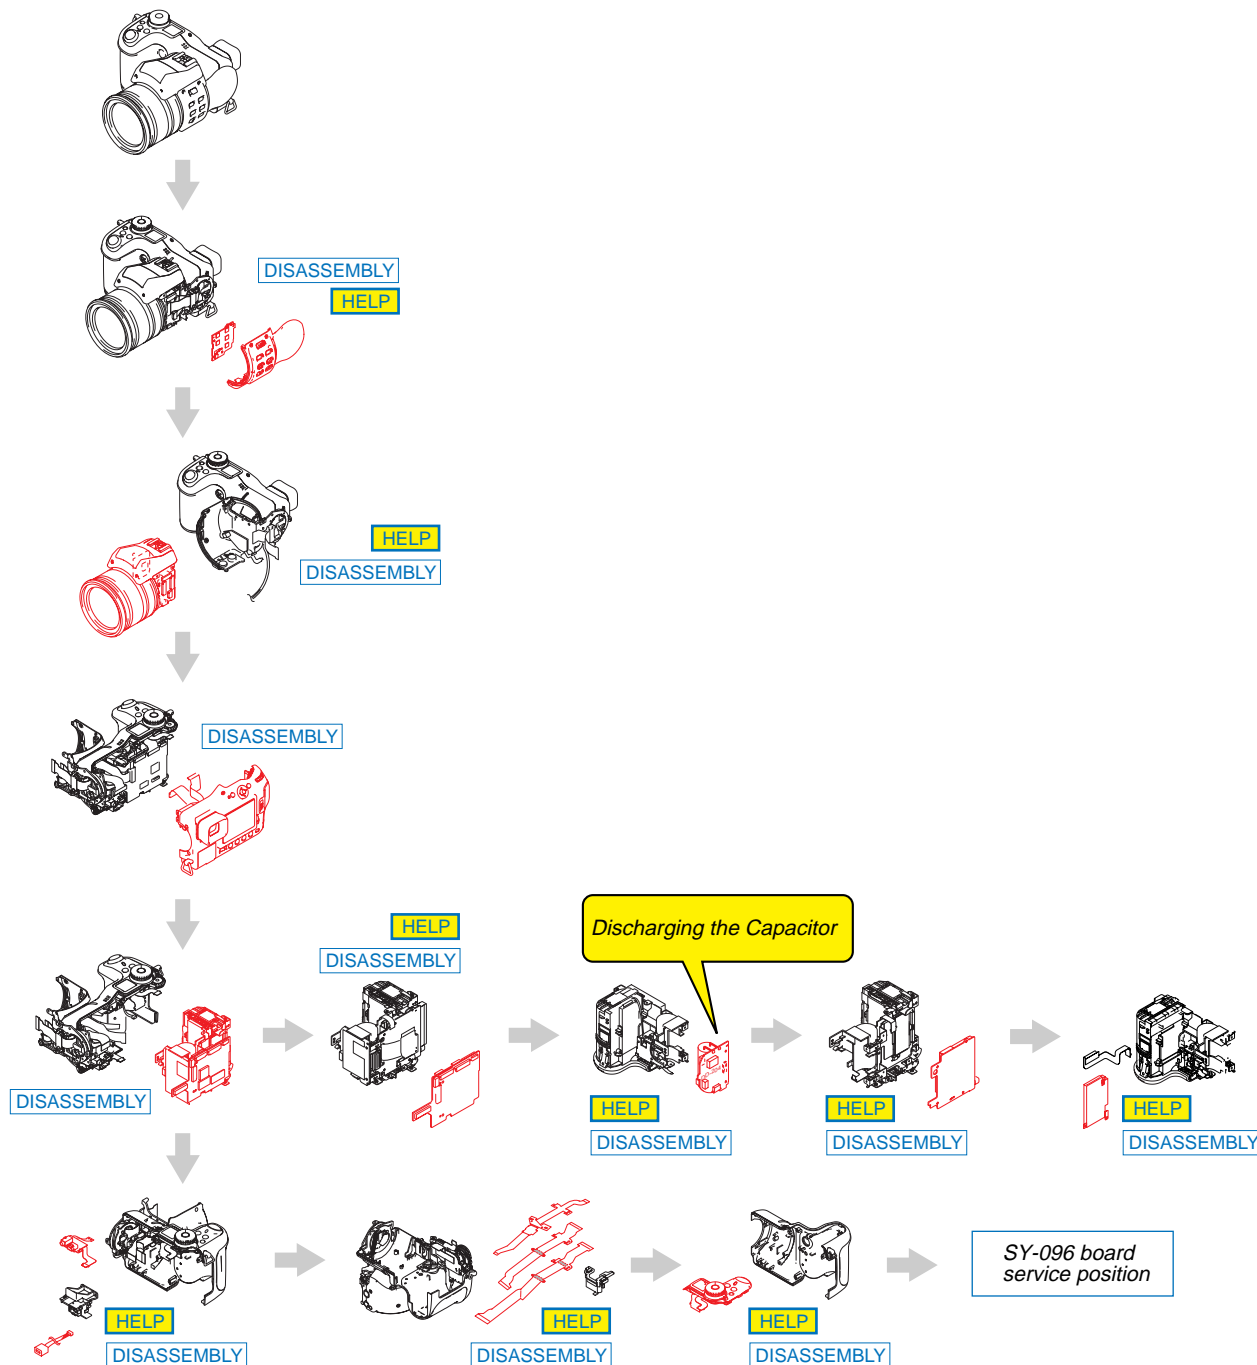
DISASSEMBLY
HELP

HELP
DISASSEMBLY

DISASSEMBLY

HELP
DISASSEMBLY

Discharging the Capacitor

DISASSEMBLY

HELP
DISASSEMBLY

HELP
DISASSEMBLY

HELP
DISASSEMBLY

HELP
DISASSEMBLY

HELP
DISASSEMBLY

HELP
DISASSEMBLY

SY-096 board service position